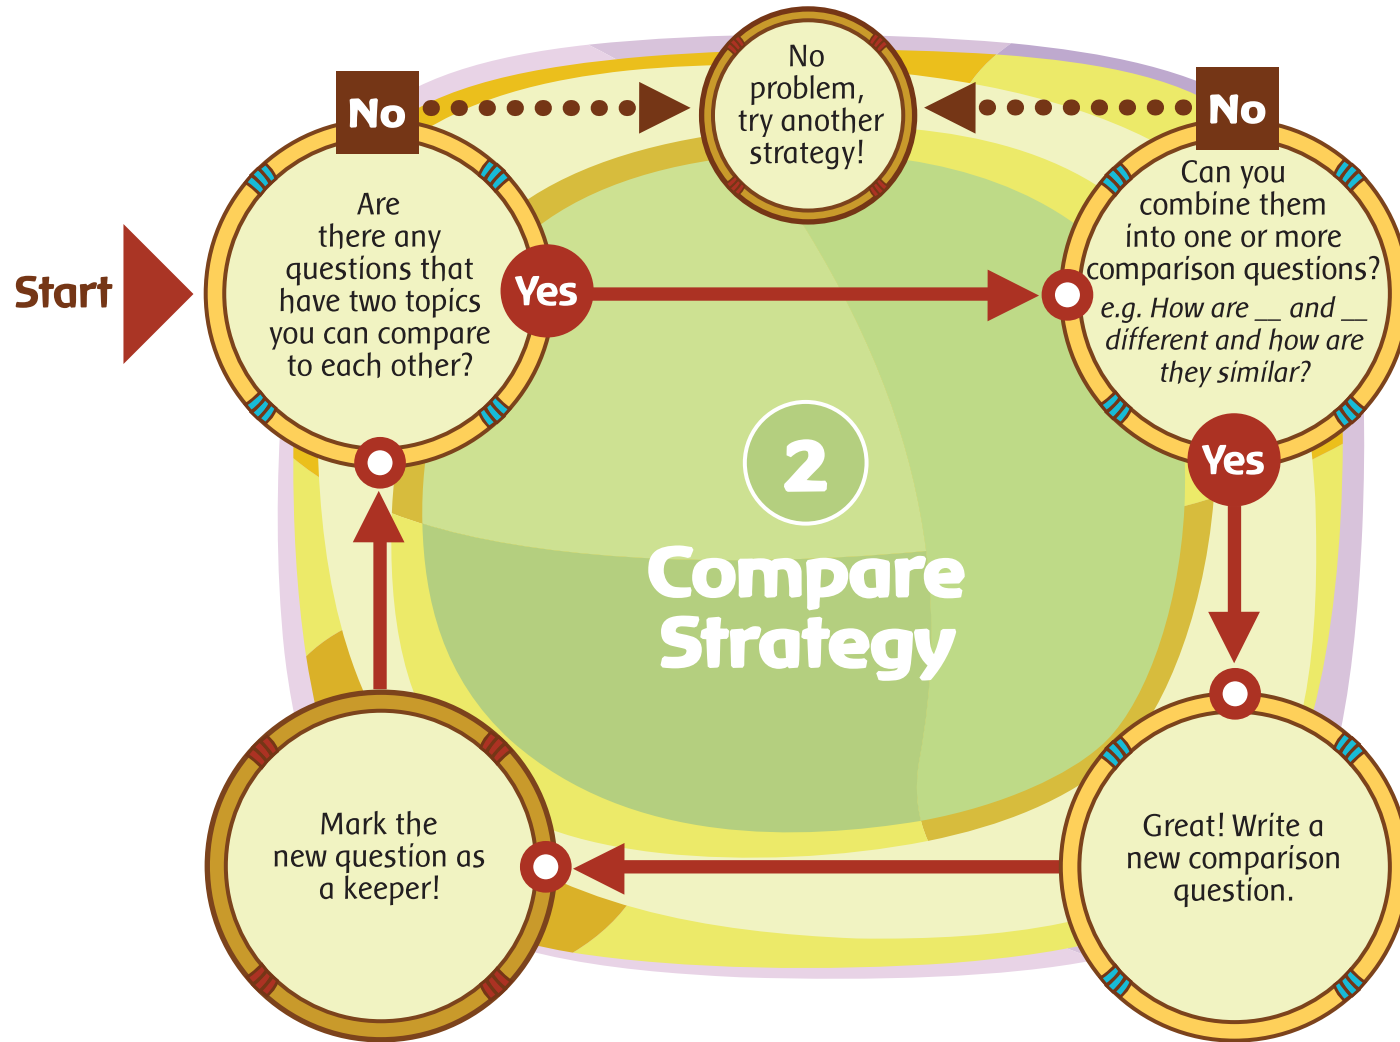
Start

Are there any questions that have two topics you can compare to each other?

No

Yes

No problem, try another strategy!

No

Can you combine them into one or more comparison questions?

*e.g. How are __ and __ different and how are they similar?*

Yes

2

Compare Strategy

Great! Write a new comparison question.

Mark the new question as a keeper!